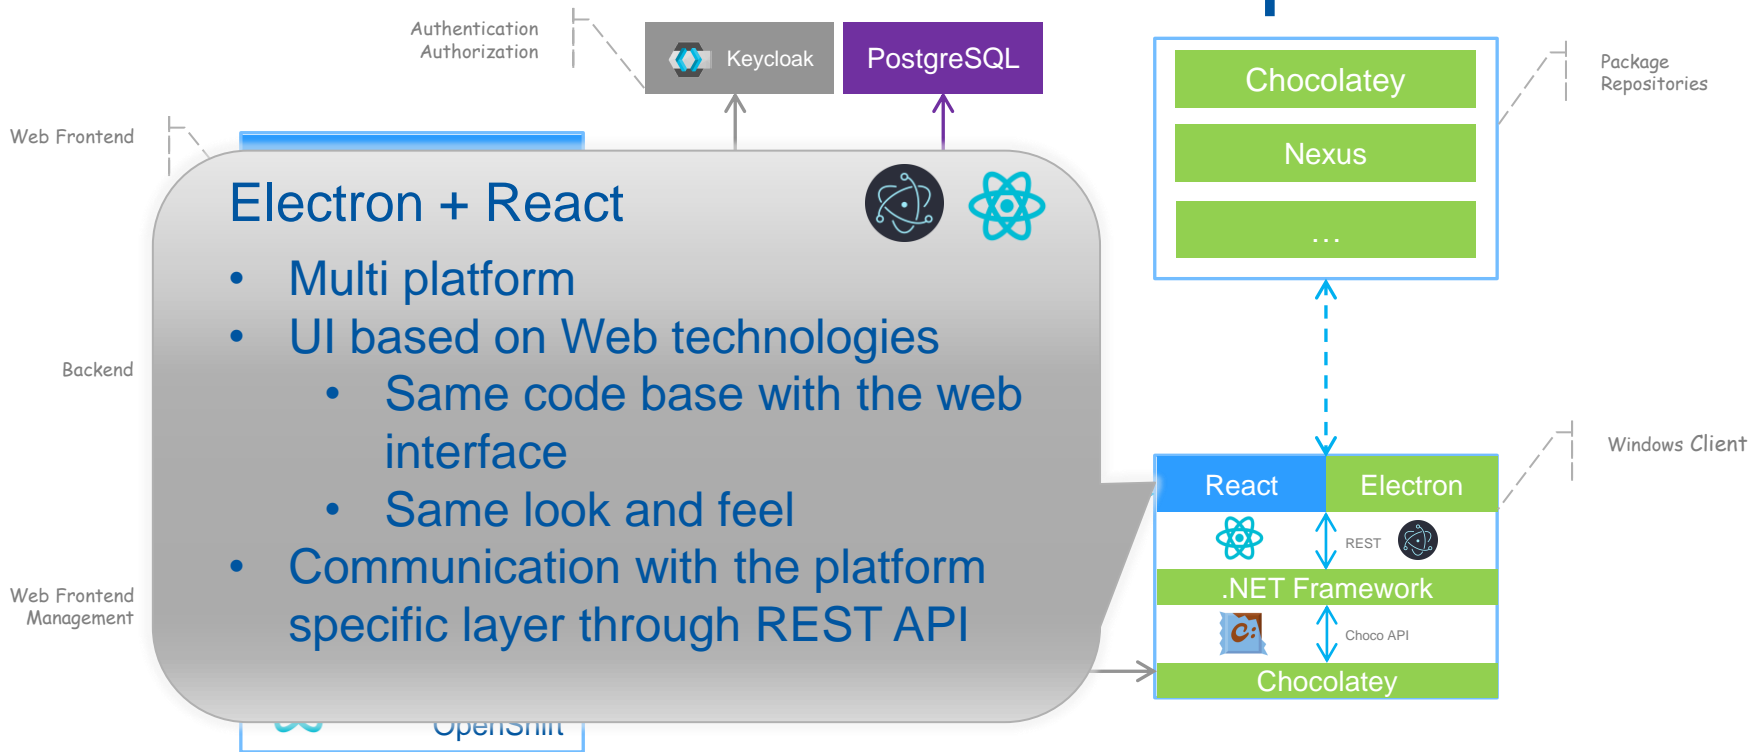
Authentication
Authorization

Keycloak

PostgreSQL

Chocolatey

Nexus

...

Package
Repositories

Web Frontend

Electron + React

- Multi platform
- UI based on Web technologies
  - Same code base with the web interface
  - Same look and feel
- Communication with the platform specific layer through REST API

Backend

Windows Client

React

Electron

REST

.NET Framework

Choco API

Chocolatey

Web Frontend
Management

OpenShift